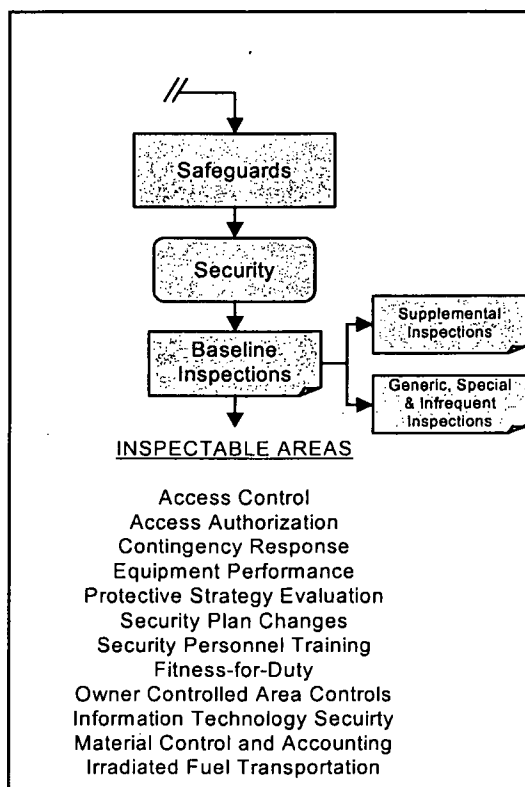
Safeguards

Security

Baseline Inspections

Supplemental Inspections

Generic, Special & Infrequent Inspections

INSPECTABLE AREAS

Access Control
Access Authorization
Contingency Response
Equipment Performance
Protective Strategy Evaluation
Security Plan Changes
Security Personnel Training
Fitness-for-Duty
Owner Controlled Area Controls
Information Technology Secuirty
Material Control and Accounting
Irradiated Fuel Transportation